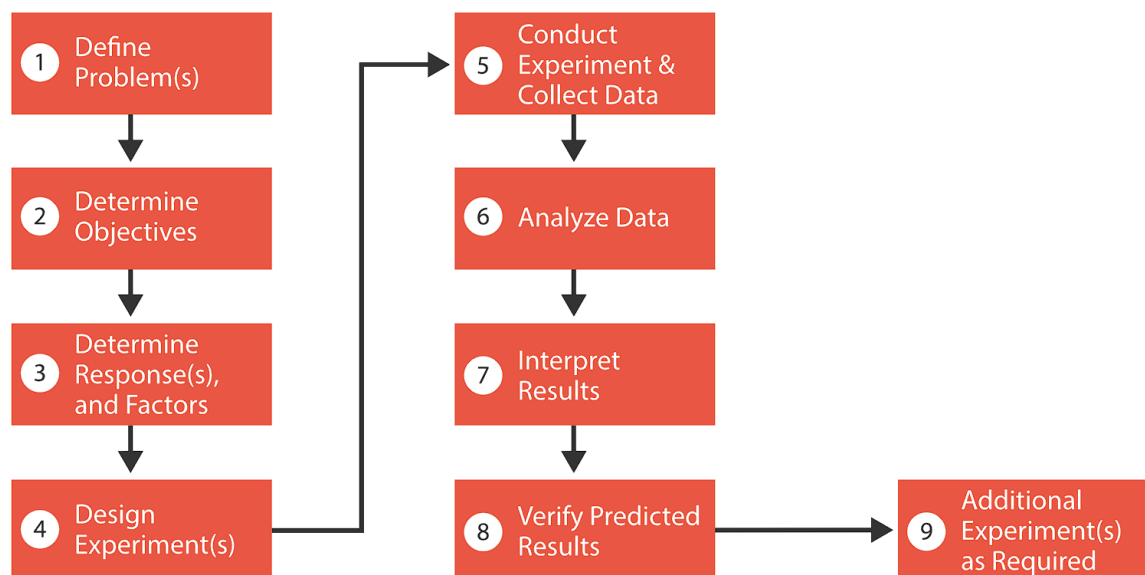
1 Define Problem(s)

2 Determine Objectives

3 Determine Response(s), and Factors

4 Design Experiment(s)

5 Conduct Experiment & Collect Data

6 Analyze Data

7 Interpret Results

8 Verify Predicted Results

9 Additional Experiment(s) as Required